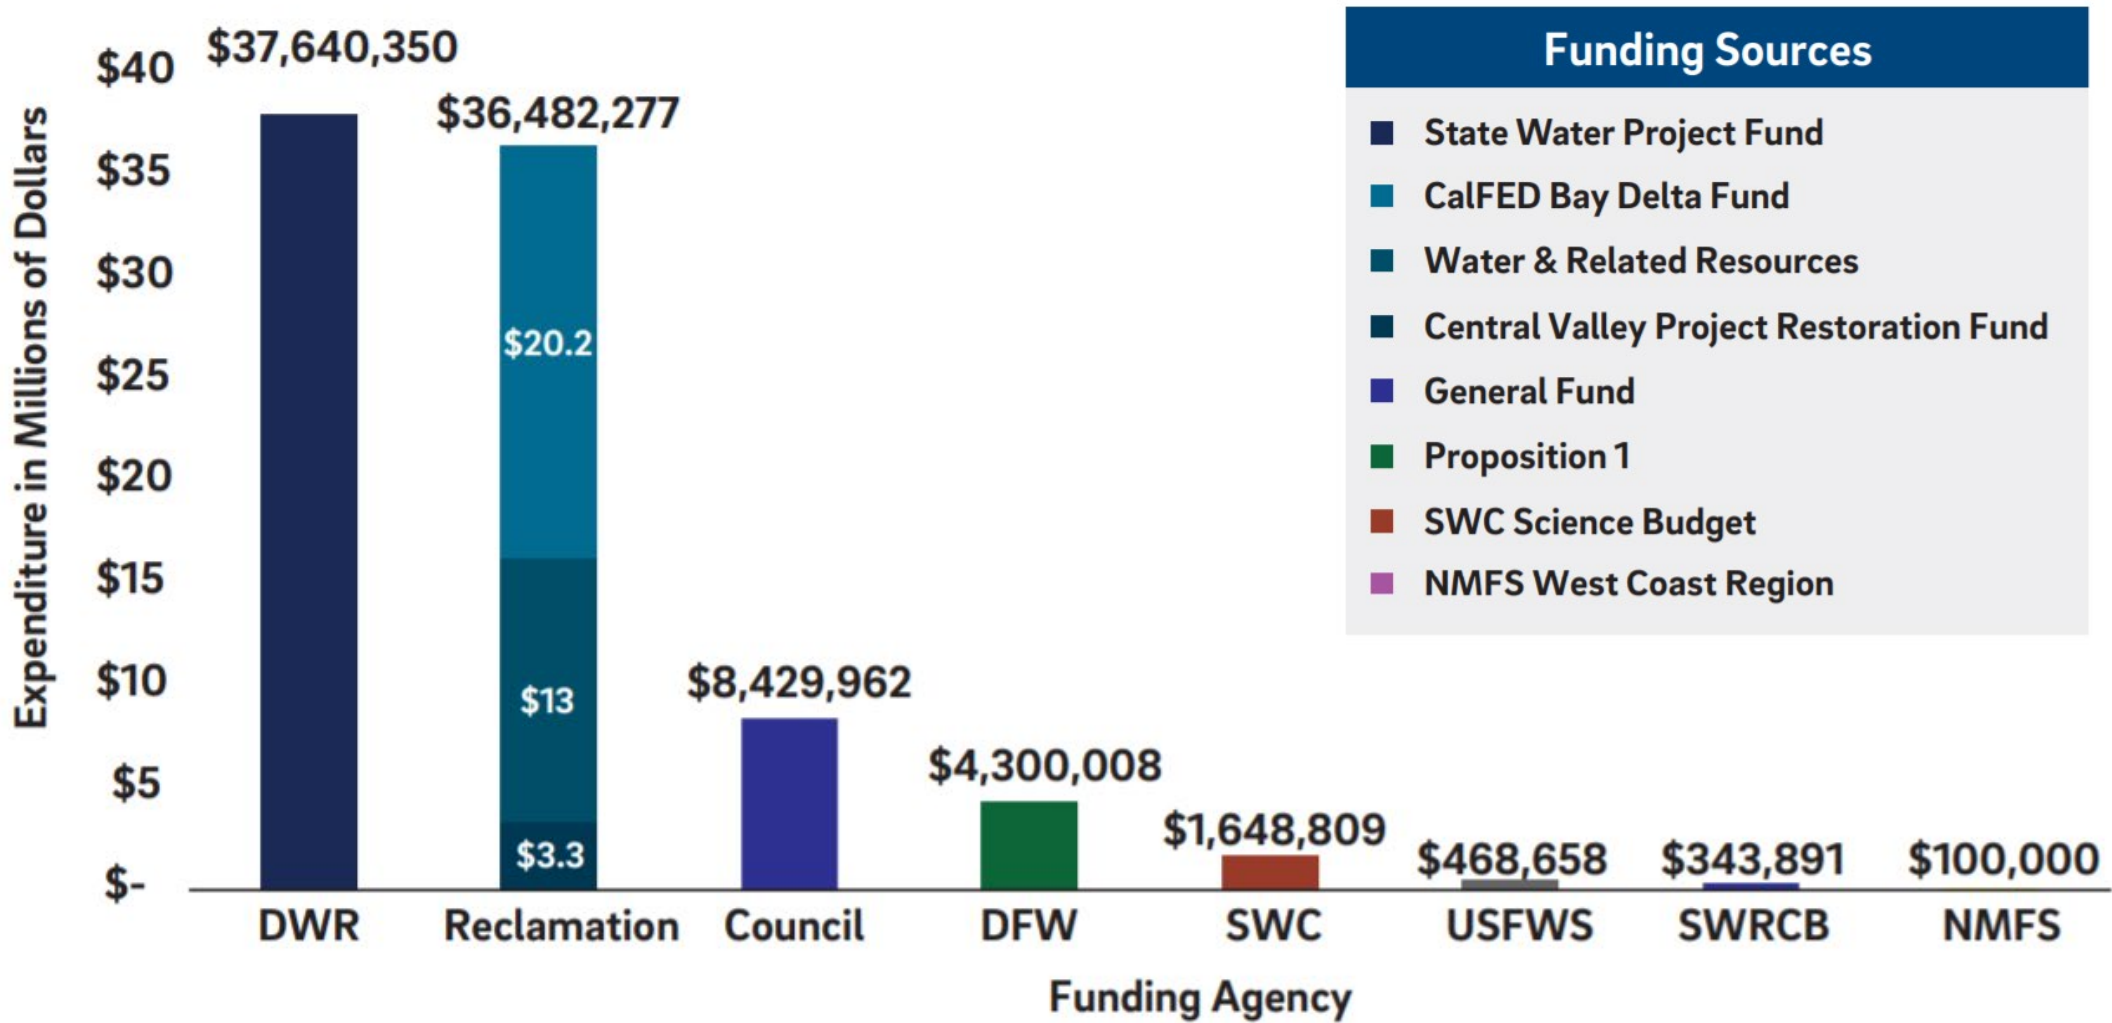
Expenditure in Millions of Dollars

$40
$35
$30
$25
$20
$15
$10
$5
$-

$37,640,350
$36,482,277
$20.2
$13
$3.3
$8,429,962
$4,300,008
$1,648,809
$468,658
$343,891
$100,000

DWR
Reclamation
Council
DFW
SWC
USFWS
SWRCB
NMFS

Funding Agency

Funding Sources
State Water Project Fund
CalFED Bay Delta Fund
Water & Related Resources
Central Valley Project Restoration Fund
General Fund
Proposition 1
SWC Science Budget
NMFS West Coast Region